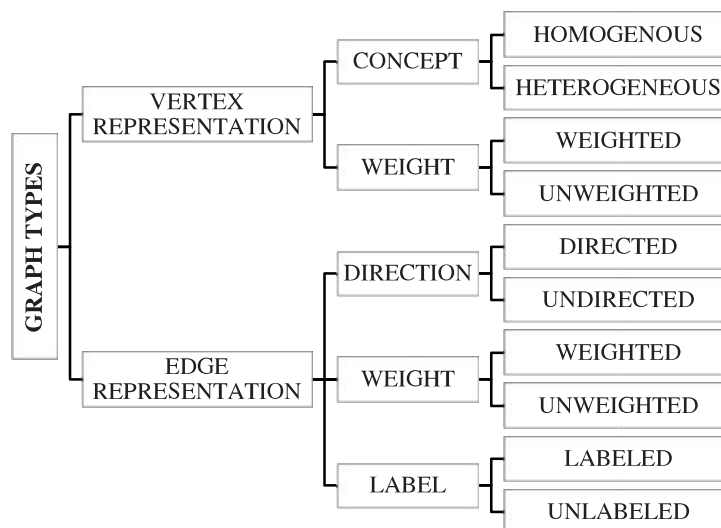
GRAPH TYPES

VERTEX REPRESENTATION

CONCEPT

HOMOGENOUS

HETEROGENEOUS

WEIGHT

WEIGHTED

UNWEIGHTED

EDGE REPRESENTATION

DIRECTION

DIRECTED

UNDIRECTED

WEIGHT

WEIGHTED

UNWEIGHTED

LABEL

LABELED

UNLABELED